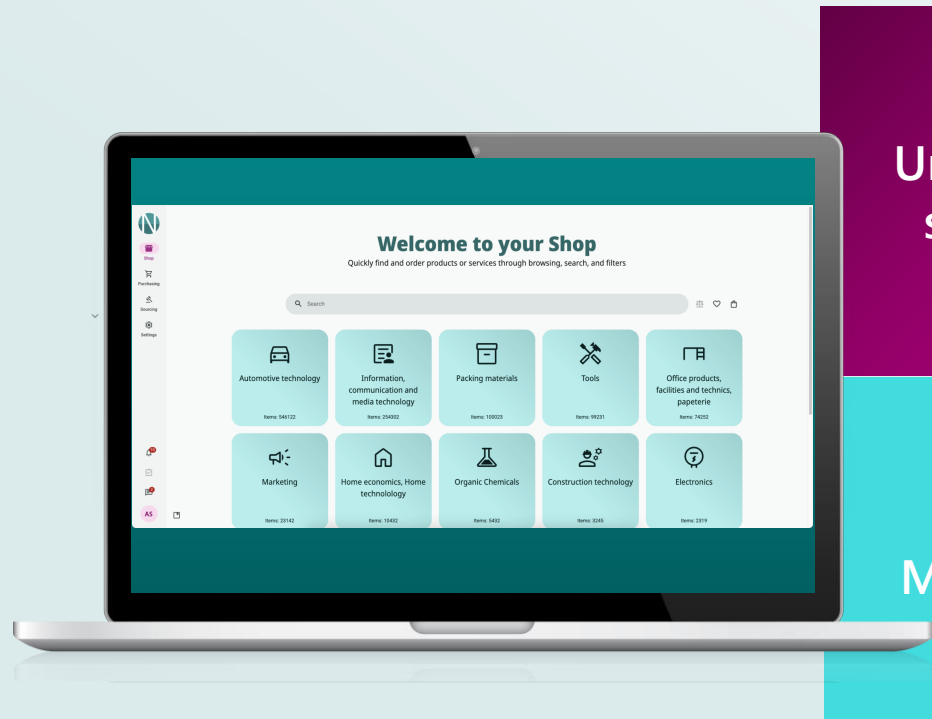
N

Shop

Purchasing

Sourcing

Settings

AS

Welcome to your Shop

Quickly find and order products or services through browsing, search, and filters

Search

Automotive technology

Items: 546122

Information, communication and media technology

Items: 254002

Packing materials

Items: 100025

Tools

Items: 99231

Office products, facilities and technics, papeterie

Items: 74252

Marketing

Items: 23142

Home economics, Home technolology

Items: 10432

Organic Chemicals

Items: 5432

Construction technology

Items: 3245

Electronics

Items: 2319

Ur

s

M